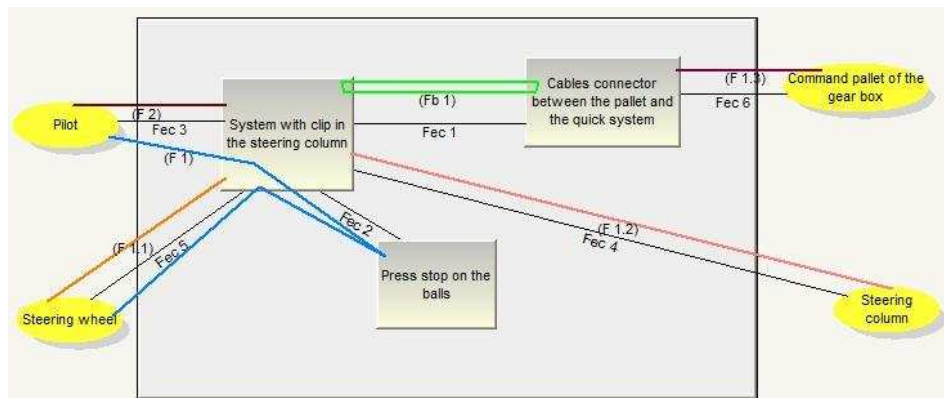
Pilot

(F 2)

Fec 3

(F 1)

System with clip in the steering column

(Fb 1)

Fec 1

Cables connector between the pallet and the quick system

(F 1.3)

Fec 6

Command pallet of the gear box

(F 1.1)

Fec 5

Fec 2

Press stop on the balls

(F 1.2)

Fec 4

Steering wheel

Steering column